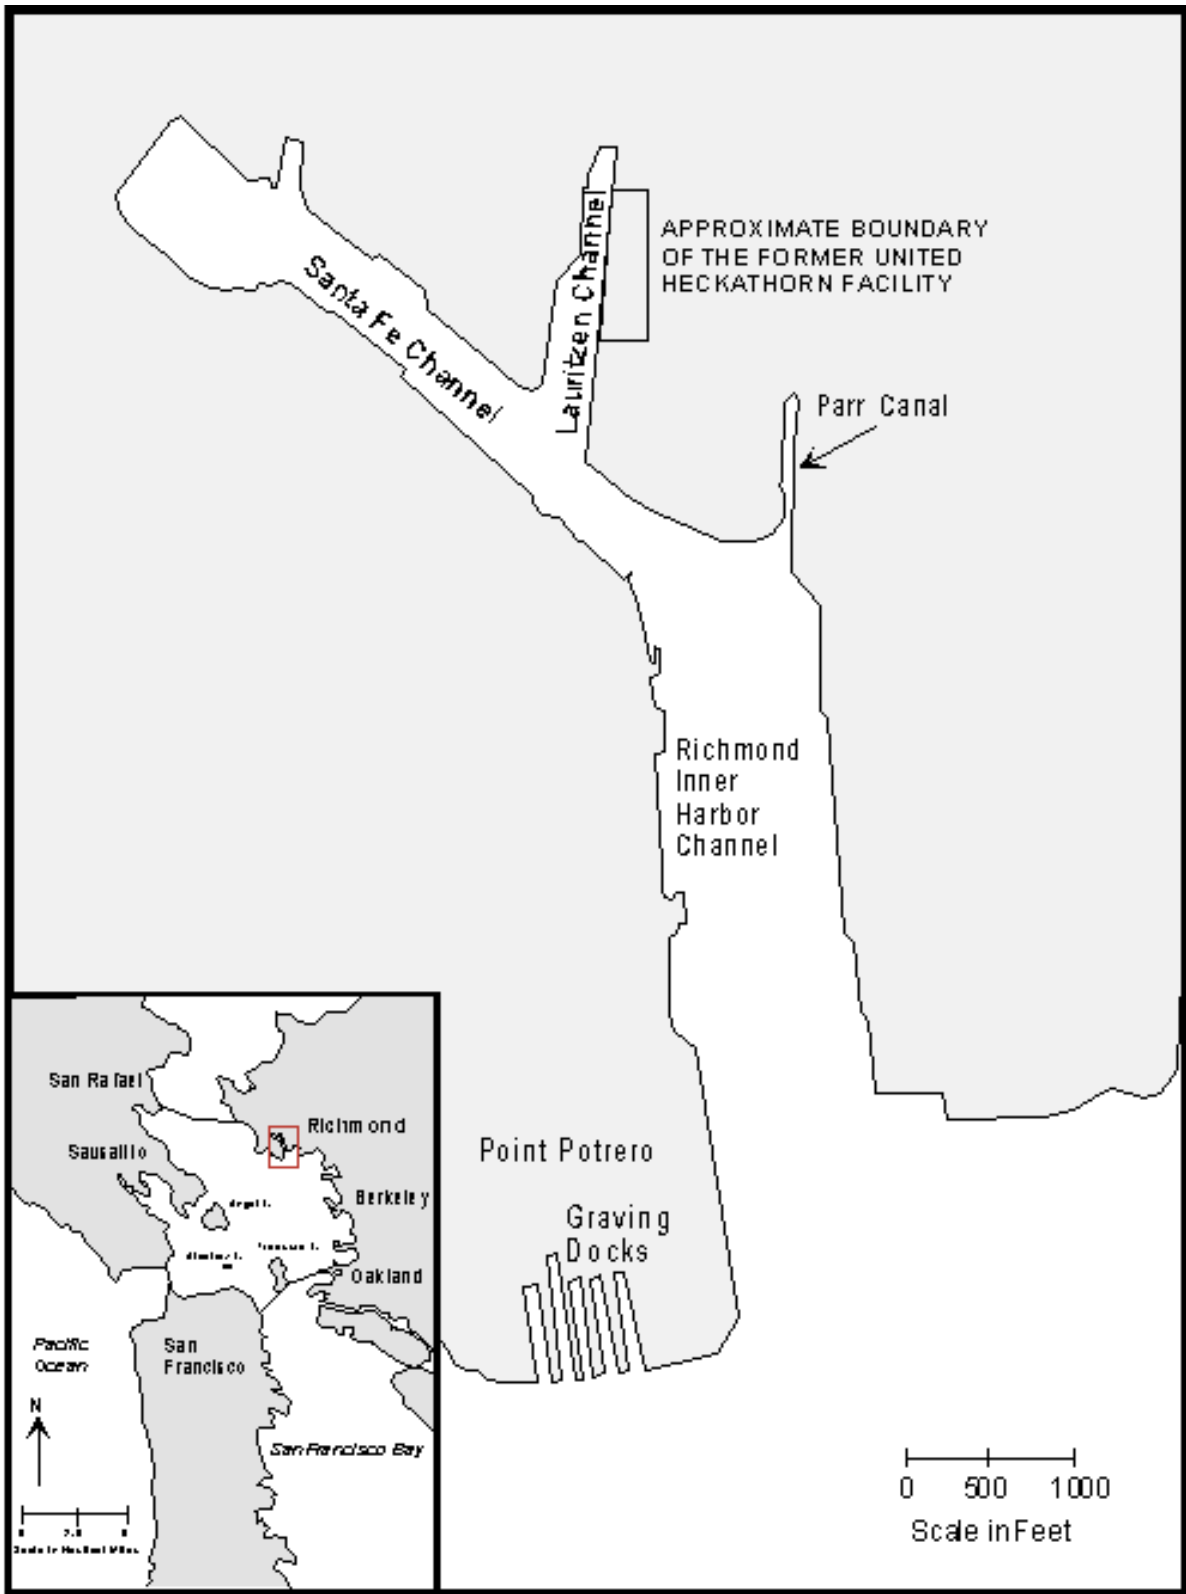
APPROXIMATE BOUNDARY OF THE FORMER UNITED HECKATHORN FACILITY

Santa Fe Channel

Lauritzen Channel

Parr Canal

Richmond Inner Harbor Channel

Point Potrero

Graving Docks

0 500 1000
Scale in Feet

San Rafael

Richmond

Sausalito

Angel I.

Berkeley

Alcatraz I.

Treasure I.

Oakland

Pacific Ocean

San Francisco

N

San Francisco Bay

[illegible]
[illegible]